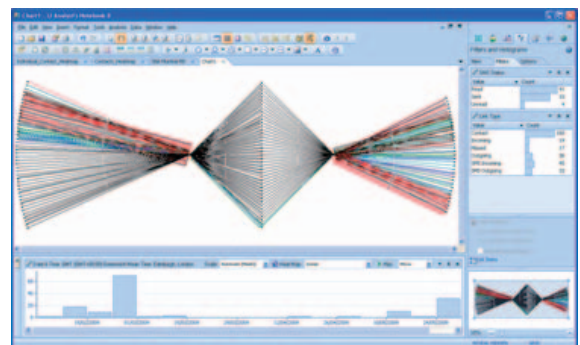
Chart1 - i2 Analyst's Notebook 8

File Edit View Insert Format Tools Analysis Data Window Help

Individual_Contact_Heatmap | Contact_Heatmap | Cell_Matched_Bi | Chart1

Filters and Histograms

Cell Status

Value | Count
Read
Sent
Unread

Cell Type

Value | Count
Contact
Incoming
Missed
Outgoing
SMS Incoming
SMS Outgoing

Date & Time: GMT (GMT+00:00) Greenwich Mean Time: Dublin, Edinburgh, Lisbon

Scale

Head Bar

Filter

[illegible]

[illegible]